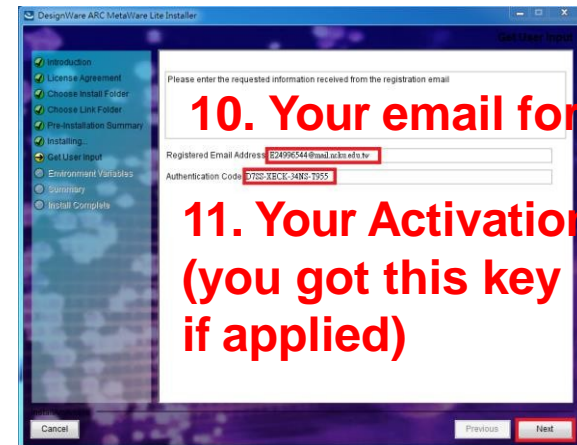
DesignWare ARC MetaWare Lite Installer

Get User Input

Introduction
License Agreement
Choose Install Folder
Choose Link Folder
Pre-Installation Summary
Installing...
Get User Input
Environment Variables
Summary
Install Complete

Please enter the requested information received from the registration email

10. Your email for

Registered Email Address E24996544@mail.ncku.edu.tw

Authentication Code D7SS-XECK-34NS-T955

11. Your Activation (you got this key if applied)

Cancel

Previous

Next